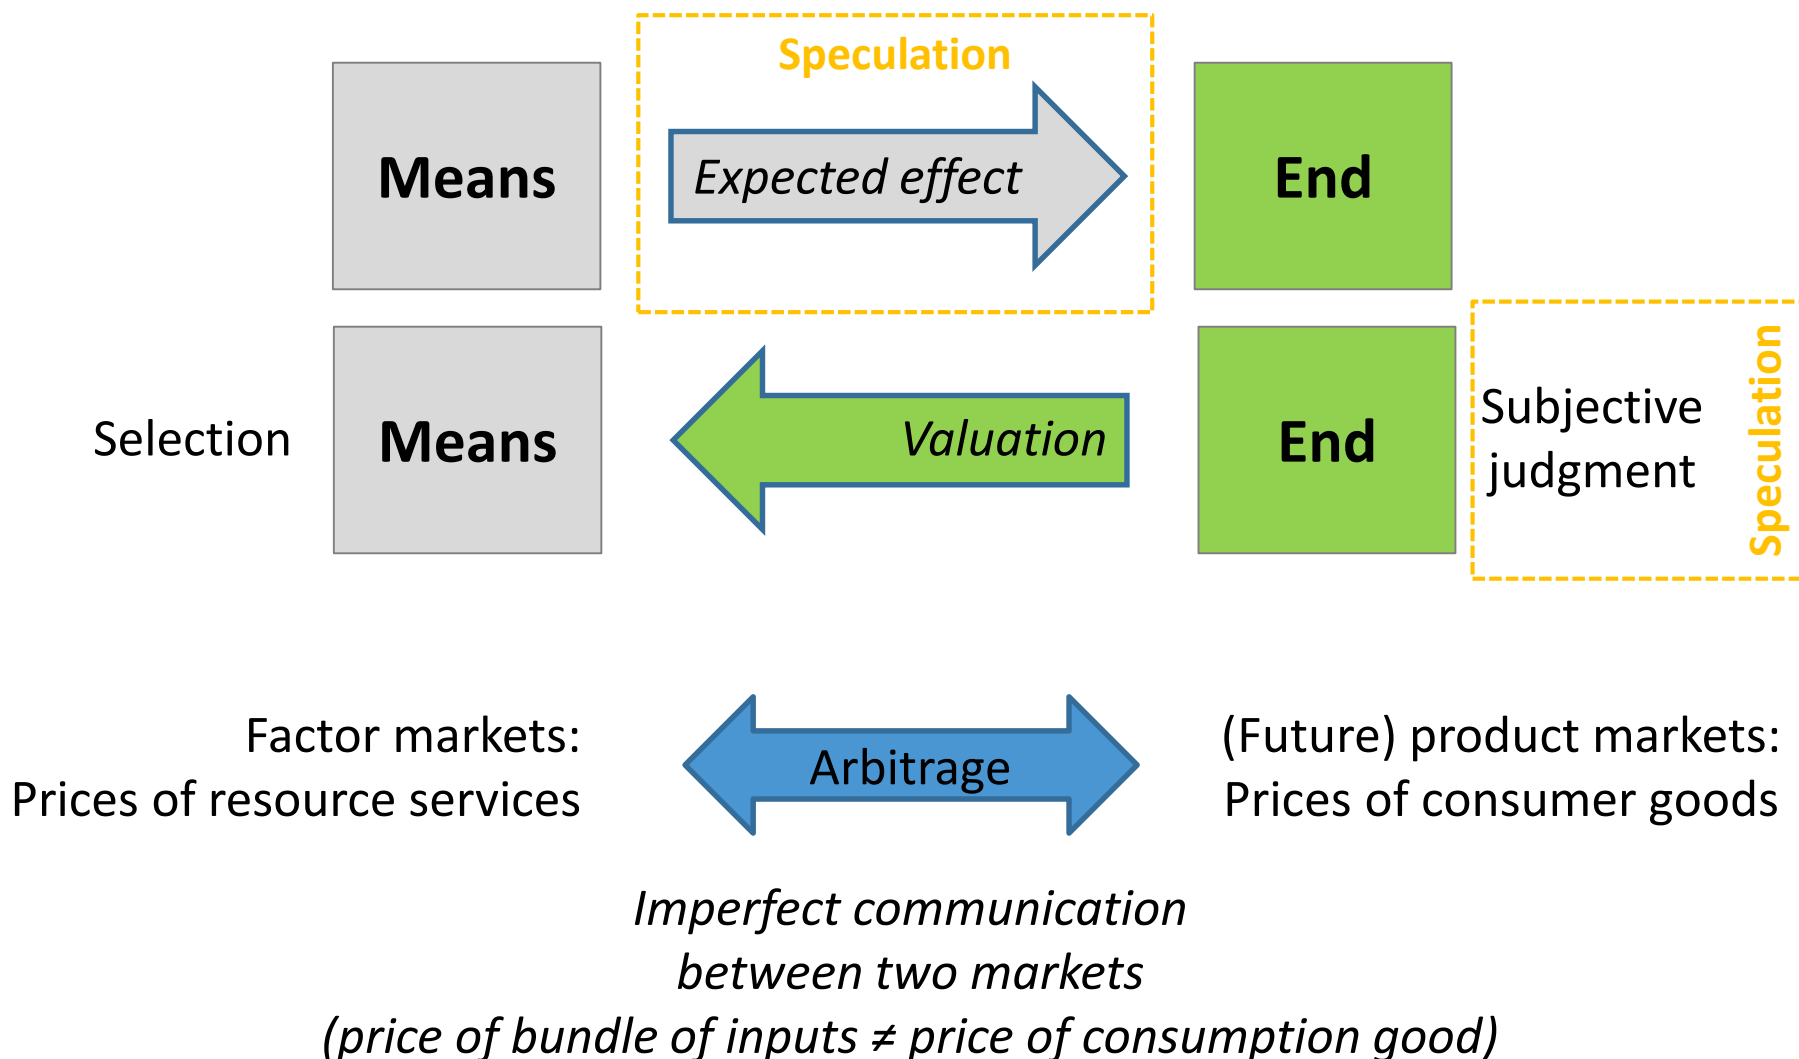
Speculation

Means

Expected effect

End

Selection

Means

Valuation

End

Subjective judgment

Speculation

Factor markets:
Prices of resource services

Arbitrage

(Future) product markets:
Prices of consumer goods

Imperfect communication
between two markets
(price of bundle of inputs ≠ price of consumption good)